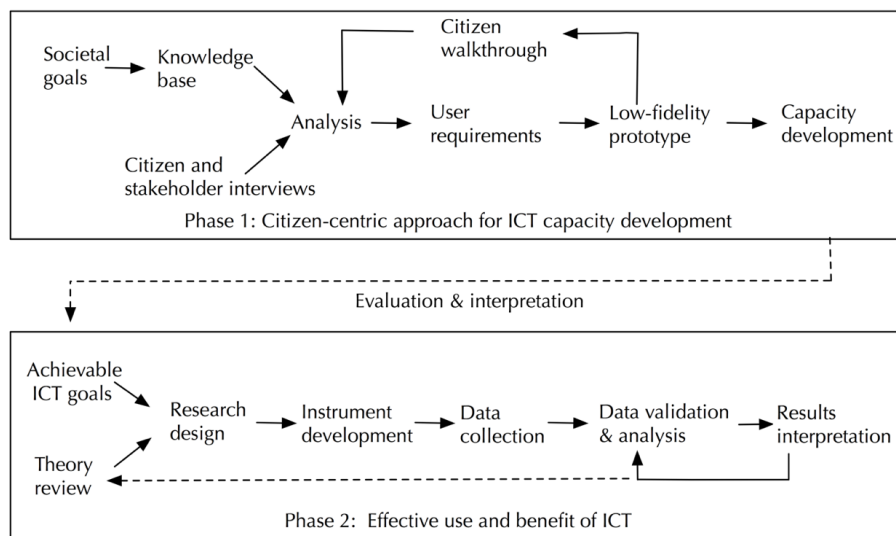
Citizen walkthrough

Societal goals

Knowledge base

Analysis

User requirements

Low-fidelity prototype

Capacity development

Citizen and stakeholder interviews

Phase 1: Citizen-centric approach for ICT capacity development

Evaluation & interpretation

Achievable ICT goals

Research design

Instrument development

Data collection

Data validation & analysis

Results interpretation

Theory review

Phase 2: Effective use and benefit of ICT